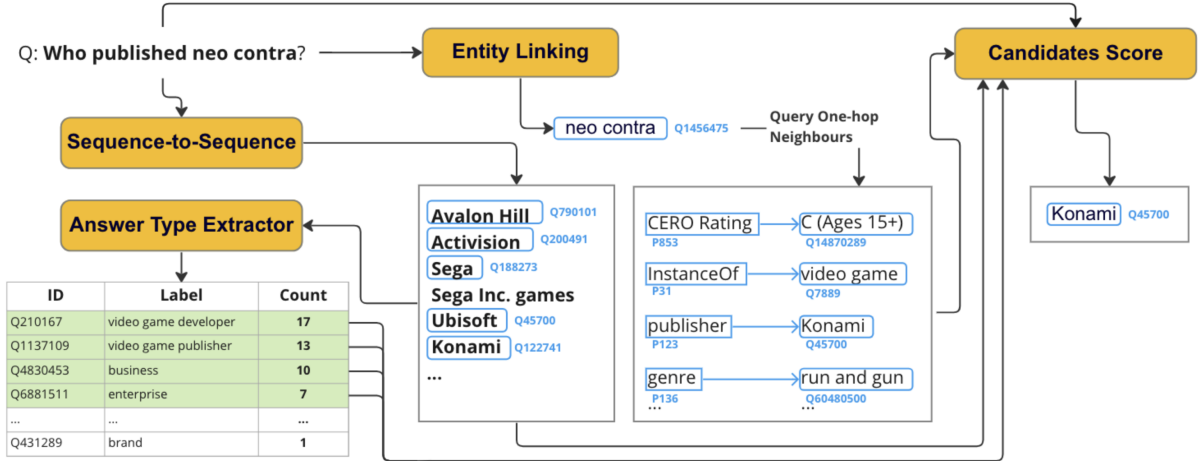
Q: **Who published neo contra**?

Entity Linking

Candidates Score

Sequence-to-Sequence

neo contra Q1456475

Query One-hop Neighbours

Answer Type Extractor

Avalon Hill Q790101
Activision Q200491
Sega Q188273
Sega Inc. games
Ubisoft Q45700
Konami Q122741
...

CERO Rating P853 → C (Ages 15+) Q14870289
InstanceOf P31 → video game Q7889
publisher P123 → Konami Q45700
genre P136 → run and gun Q60480500
... ...

Konami Q45700

| ID | Label | Count |
|---|---|---|
| Q210167 | video game developer | 17 |
| Q1137109 | video game publisher | 13 |
| Q4830453 | business | 10 |
| Q6881511 | enterprise | 7 |
| ... | ... | ... |
| Q431289 | brand | 1 |